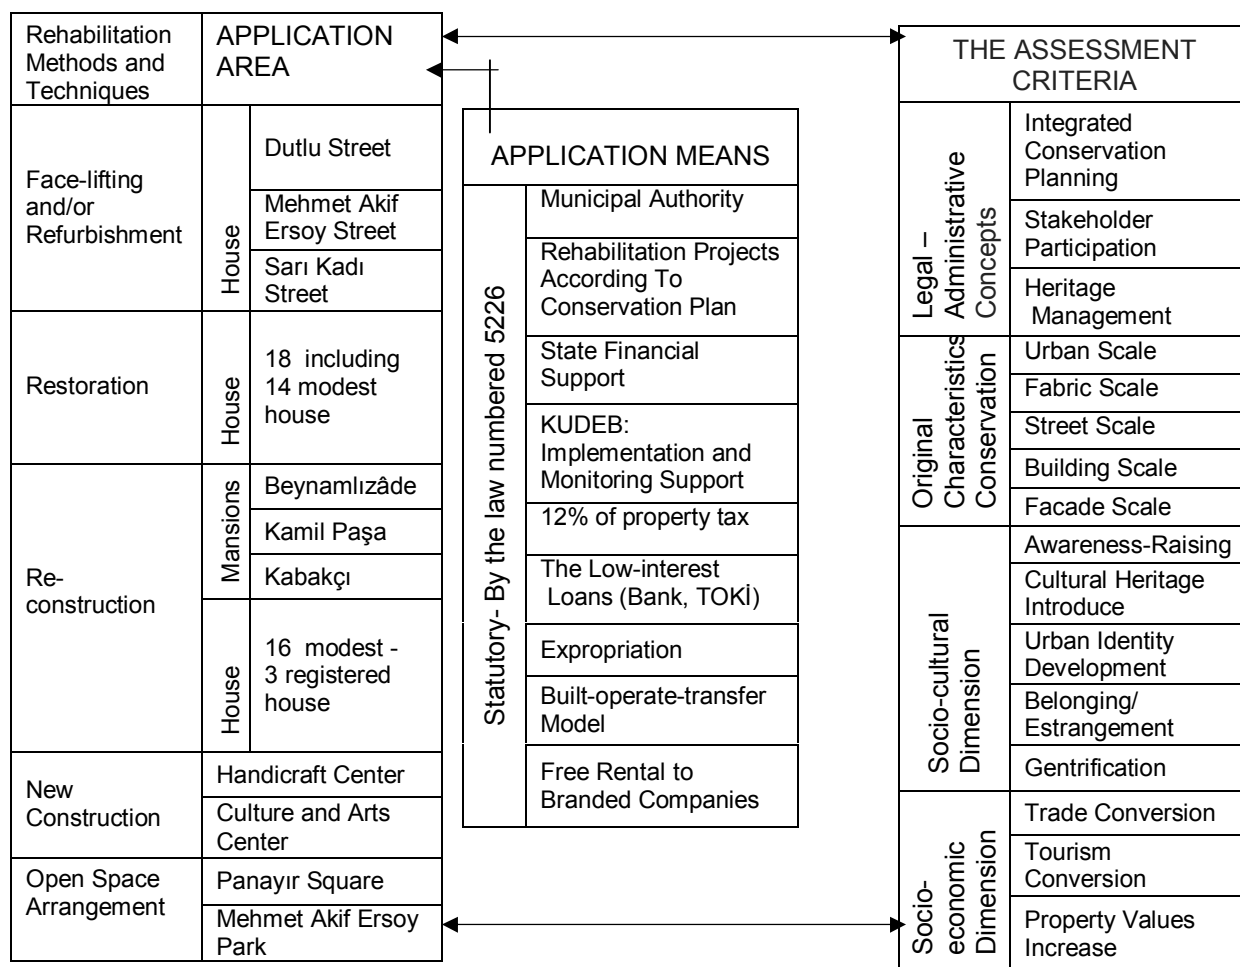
| Rehabilitation Methods and Techniques | APPLICATION AREA | |
|---|---|---|
| Face-lifting and/or Refurbishment | House | Dutlu Street |
| | | Mehmet Akif Ersoy Street |
| | | Sarı Kadı Street |
| Restoration | House | 18 including 14 modest house |
| Re-construction | Mansions | Beynamlızâde |
| | | Kamil Paşa |
| | | Kabakçı |
| | House | 16 modest - 3 registered house |
| New Construction | Handicraft Center | |
| | Culture and Arts Center | |
| Open Space Arrangement | Panayır Square | |
| | Mehmet Akif Ersoy Park | |

| APPLICATION MEANS | |
|---|---|
| Statutory- By the law numbered 5226 | Municipal Authority |
| | Rehabilitation Projects According To Conservation Plan |
| | State Financial Support |
| | KUDEB: Implementation and Monitoring Support |
| | 12% of property tax |
| | The Low-interest Loans (Bank, TOKİ) |
| | Expropriation |
| | Built-operate-transfer Model |
| | Free Rental to Branded Companies |

| THE ASSESSMENT CRITERIA | |
|---|---|
| Legal – Administrative Concepts | Integrated Conservation Planning |
| | Stakeholder Participation |
| | Heritage Management |
| Original Characteristics Conservation | Urban Scale |
| | Fabric Scale |
| | Street Scale |
| | Building Scale |
| | Facade Scale |
| Socio-cultural Dimension | Awareness-Raising |
| | Cultural Heritage Introduce |
| | Urban Identity Development |
| | Belonging/ Estrangement |
| | Gentrification |
| Socio-economic Dimension | Trade Conversion |
| | Tourism Conversion |
| | Property Values Increase |